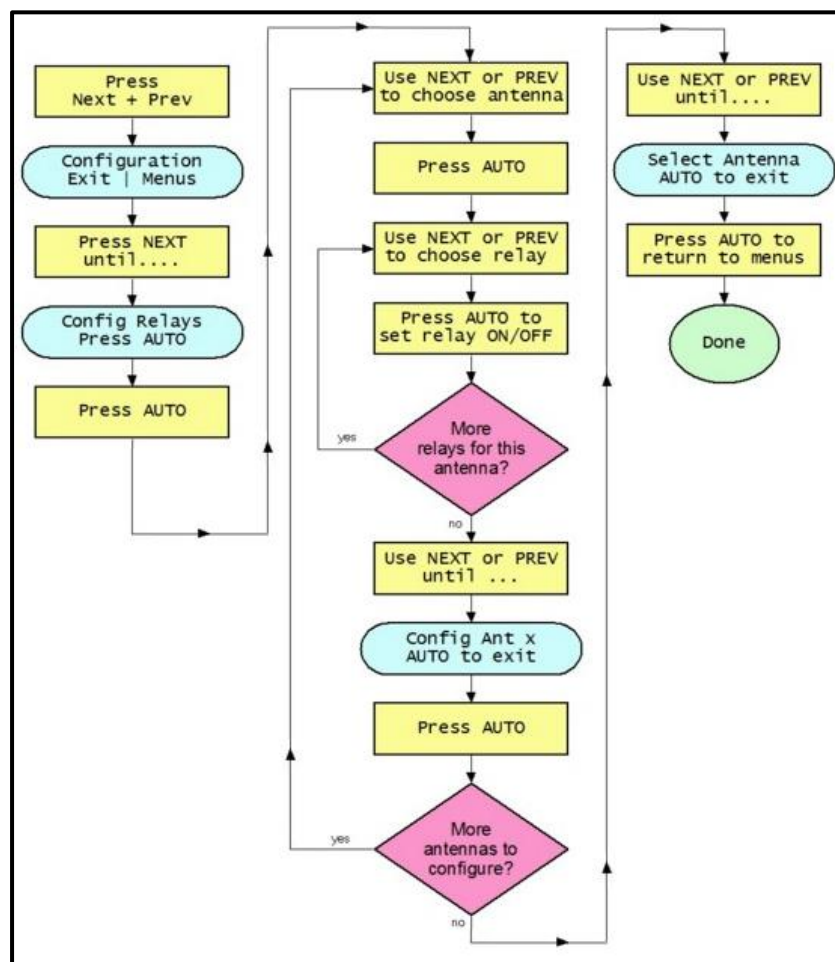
Press
Next + Prev

Configuration
Exit | Menus

Press NEXT
until....

Config Relays
Press AUTO

Press AUTO

Use NEXT or PREV
to choose antenna

Press AUTO

Use NEXT or PREV
to choose relay

Press AUTO to
set relay ON/OFF

More
relays for this
antenna?

yes

no

Use NEXT or PREV
until ...

Config Ant x
AUTO to exit

Press AUTO

More
antennas to
configure?

yes

no

Use NEXT or PREV
until....

Select Antenna
AUTO to exit

Press AUTO to
return to menus

Done